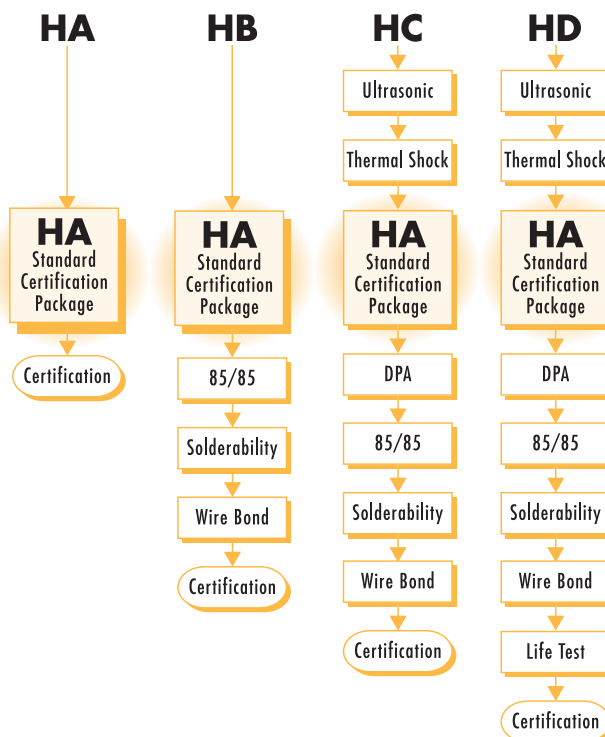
HA

HA
Standard Certification Package

Certification

HB

HA
Standard Certification Package

85/85

Solderability

Wire Bond

Certification

HC

Ultrasonic

Thermal Shock

HA
Standard Certification Package

DPA

85/85

Solderability

Wire Bond

Certification

HD

Ultrasonic

Thermal Shock

HA
Standard Certification Package

DPA

85/85

Solderability

Wire Bond

Life Test

Certification